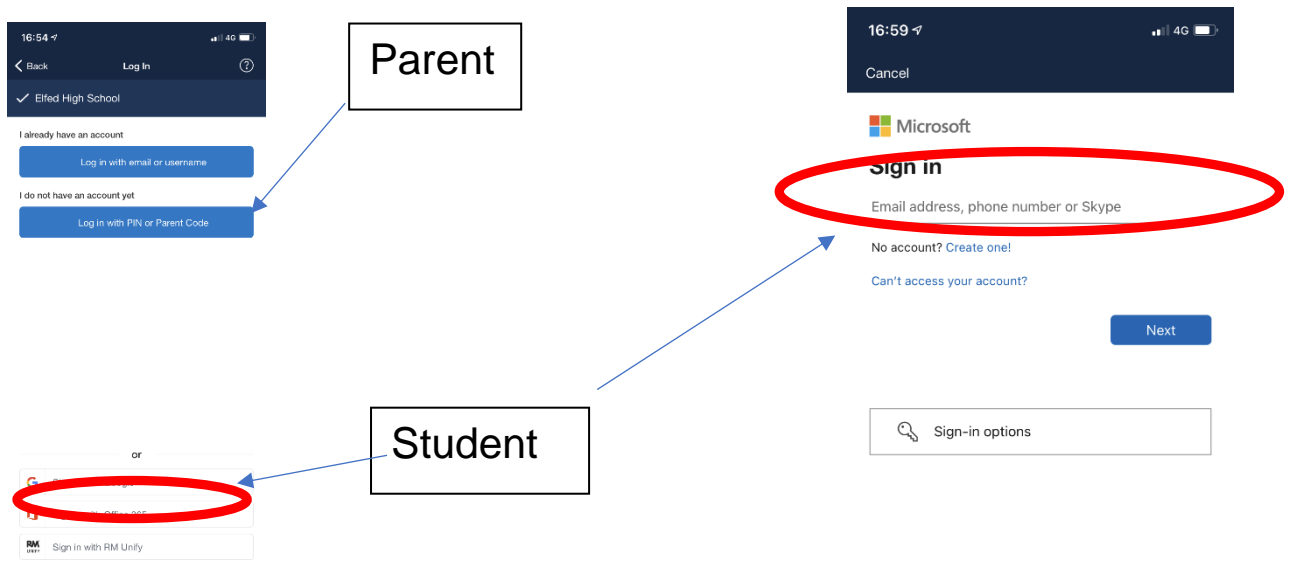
16:54
4G
Back
Log In
?
Elfed High School
I already have an account
Log in with email or username
I do not have an account yet
Log in with PIN or Parent Code

Parent

or
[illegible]
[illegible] Office 365
RM UNIFY
Sign in with RM Unify

Student

16:59
4G
Cancel
Microsoft
Sign in
Email address, phone number or Skype
No account? Create one!
Can't access your account?
Next
Sign-in options